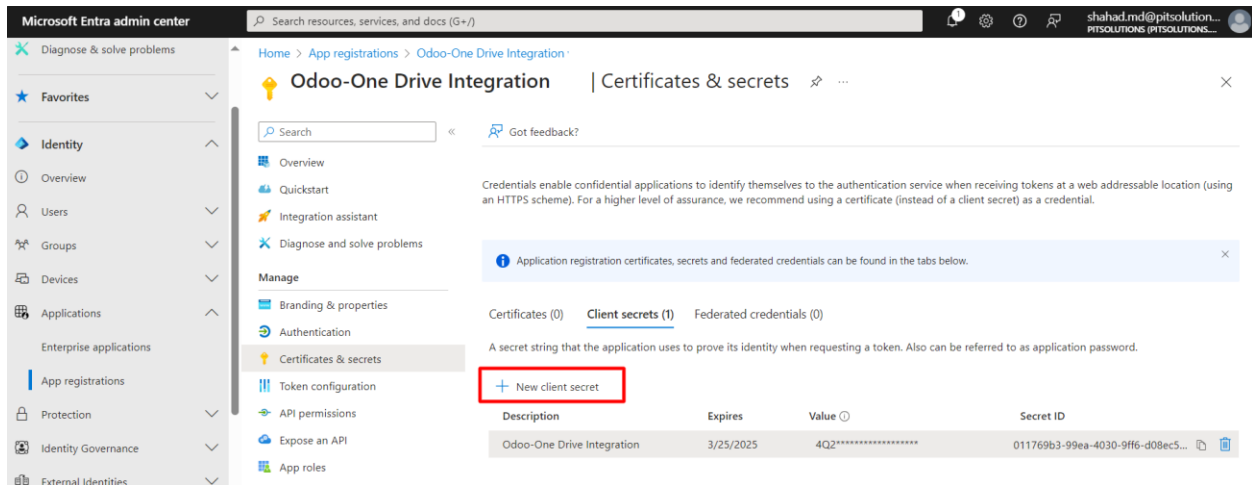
Microsoft Entra admin center

Search resources, services, and docs (G+/)

shahad.md@pitsolution...
PITSOLUTIONS (PITSOLUTIONS....

Diagnose & solve problems

Favorites

Identity

Overview

Users

Groups

Devices

Applications

Enterprise applications

App registrations

Protection

Identity Governance

External Identities

Home > App registrations > Odoo-One Drive Integration

Odoo-One Drive Integration | Certificates & secrets

Search

Overview

Quickstart

Integration assistant

Diagnose and solve problems

Manage

Branding & properties

Authentication

Certificates & secrets

Token configuration

API permissions

Expose an API

App roles

Got feedback?

Credentials enable confidential applications to identify themselves to the authentication service when receiving tokens at a web addressable location (using an HTTPS scheme). For a higher level of assurance, we recommend using a certificate (instead of a client secret) as a credential.

Application registration certificates, secrets and federated credentials can be found in the tabs below.

Certificates (0) Client secrets (1) Federated credentials (0)

A secret string that the application uses to prove its identity when requesting a token. Also can be referred to as application password.

New client secret

| Description | Expires | Value | Secret ID |
|---|---|---|---|
| Odoo-One Drive Integration | 3/25/2025 | 4Q2****************** | 011769b3-99ea-4030-9ff6-d08ec5... |